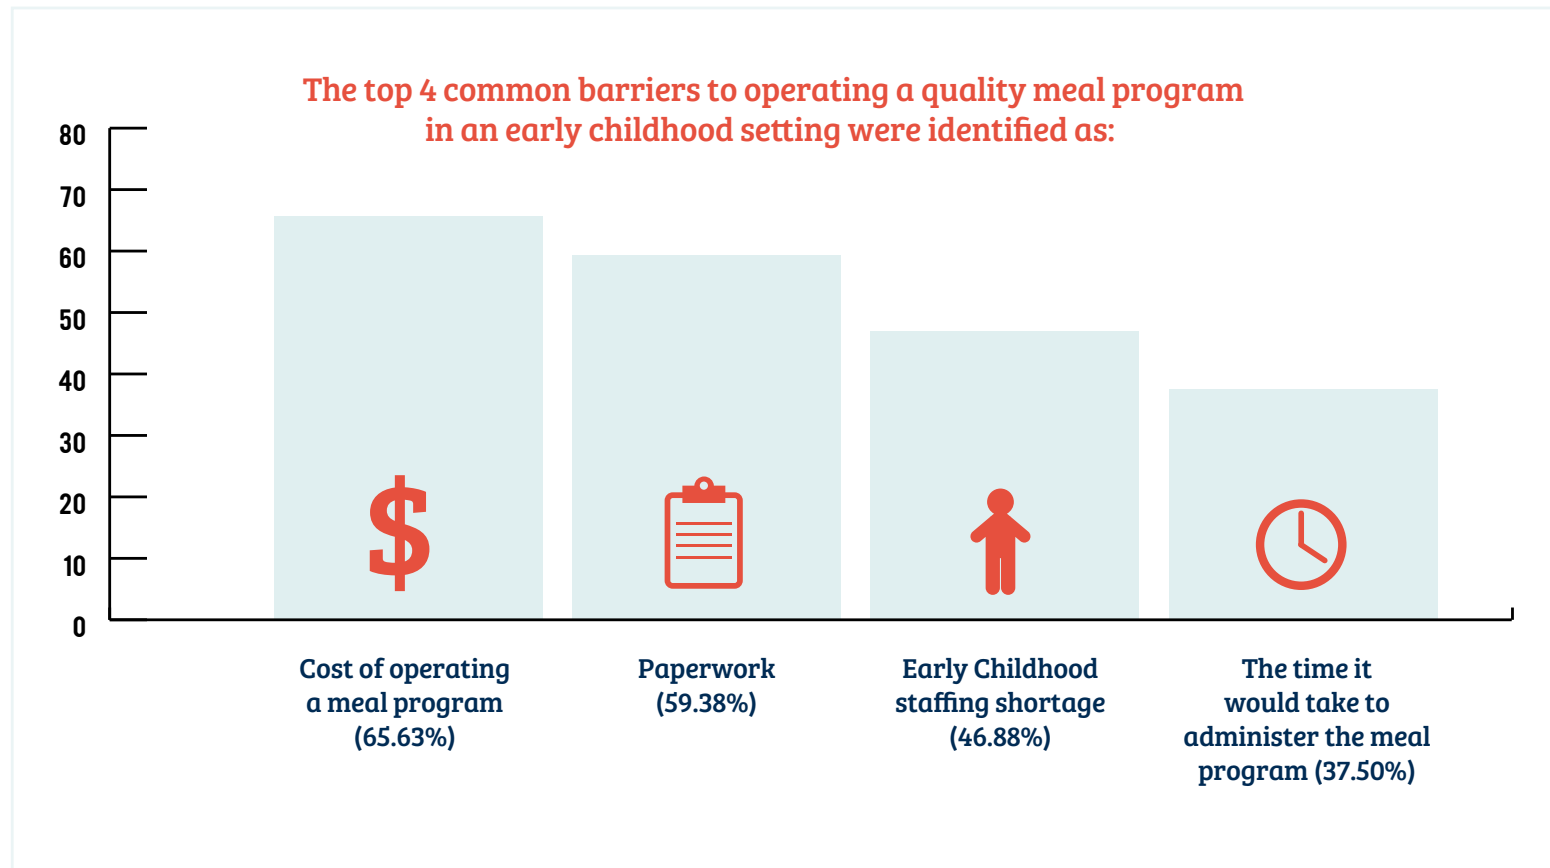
The top 4 common barriers to operating a quality meal program in an early childhood setting were identified as:

80
70
60
50
40
30
20
10
0

$

Cost of operating a meal program (65.63%)

Paperwork (59.38%)

Early Childhood staffing shortage (46.88%)

The time it would take to administer the meal program (37.50%)